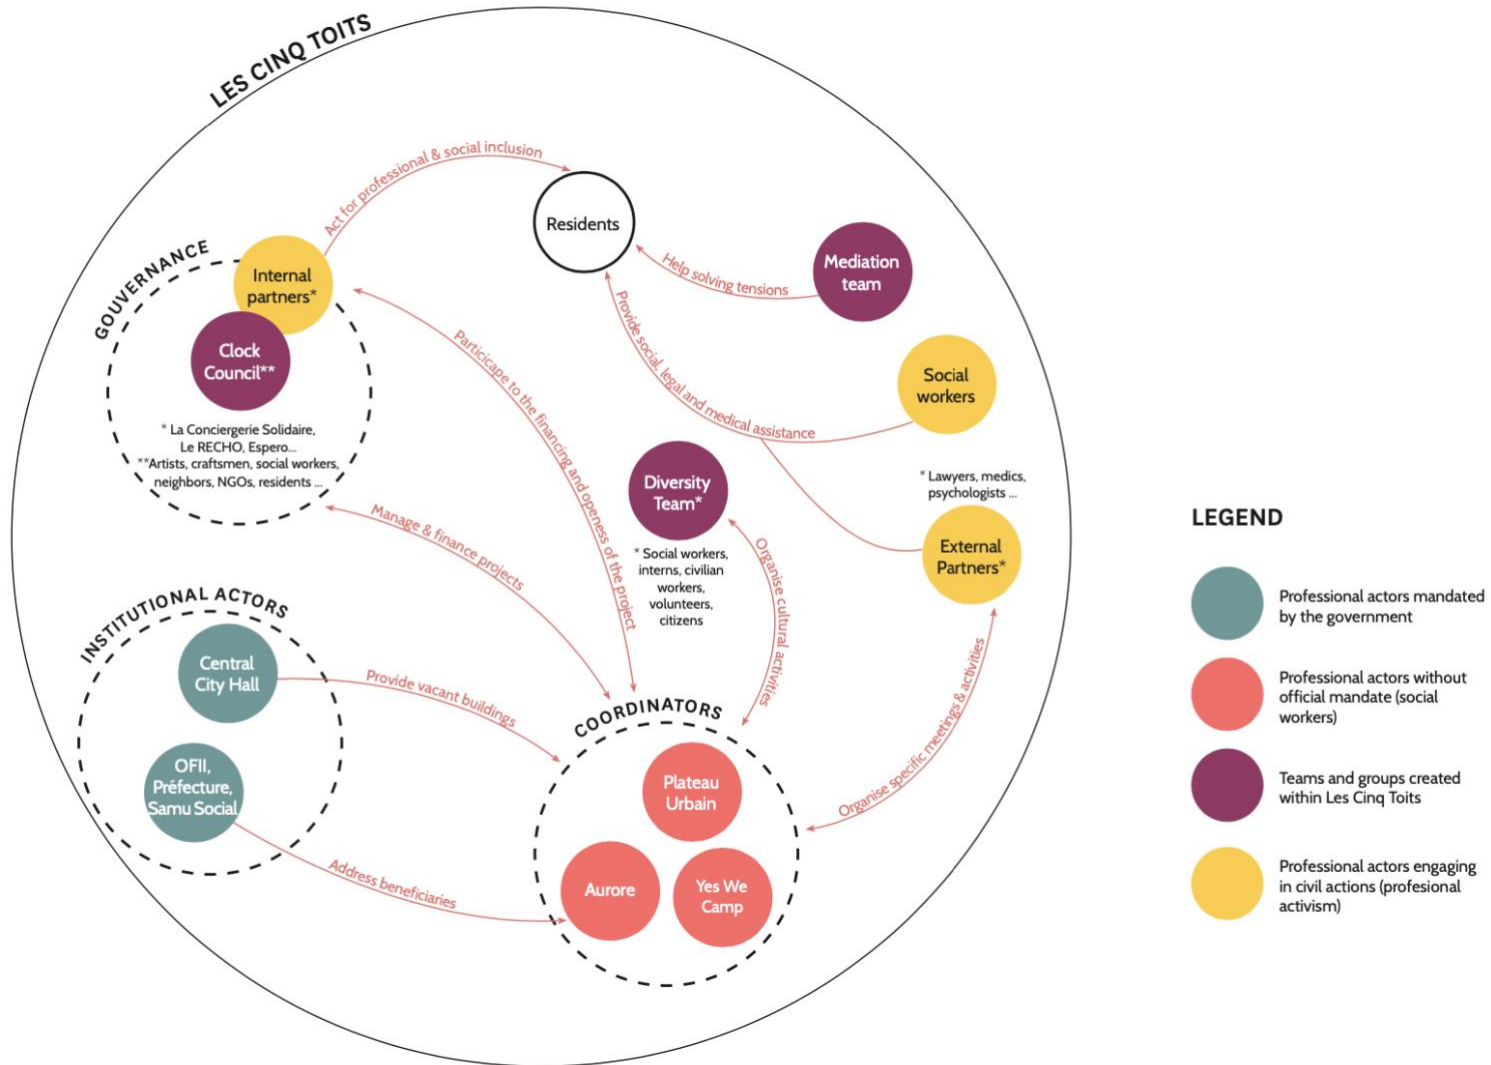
LES CINQ TOITS

Act for professional & social inclusion

Residents

Help solving tensions

Mediation team

GOUVERNANCE

Internal partners*

Clock Council**

* La Conciergerie Solidaire, Le RECHO, Espero...
**Artists, craftsmen, social workers, neighbors, NGOs, residents ...

Particicape to the financing and openess of the project

Provide social, legal and medical assistance

Social workers

Diversity Team*

* Social workers, interns, civilian workers, volunteers, citizens

* Lawyers, medics, psychologists ...

External Partners*

Manage & finance projects

Organise cultural activities

INSTITUTIONAL ACTORS

Central City Hall

OFII, Préfecture, Samu Social

Provide vacant buildings

COORDINATORS

Plateau Urbain

Aurore

Yes We Camp

Organise specific meetings & activities

Address beneficiaries

LEGEND

Professional actors mandated by the government

Professional actors without official mandate (social workers)

Teams and groups created within Les Cinq Toits

Professional actors engaging in civil actions (profesional activism)